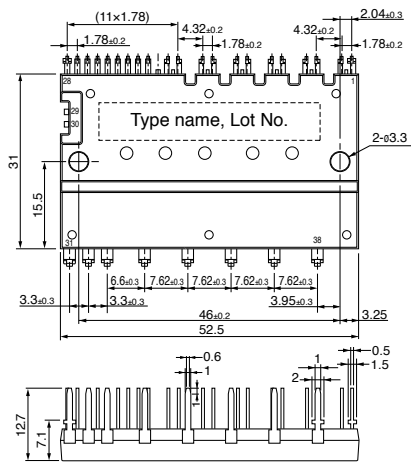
(11×1.78)
$1.78_{\pm0.2}$
$4.32_{\pm0.2}$
$1.78_{\pm0.2}$
$4.32_{\pm0.2}$
$2.04_{\pm0.3}$
$1.78_{\pm0.2}$
28
29
30
1
Type name, Lot No.
2-φ3.3
31
15.5
31
38
$6.6_{\pm0.3}$
$7.62_{\pm0.3}$
$7.62_{\pm0.3}$
$7.62_{\pm0.3}$
$7.62_{\pm0.3}$
$3.3_{\pm0.3}$
$3.3_{\pm0.3}$
$3.95_{\pm0.3}$
$46_{\pm0.2}$
3.25
52.5
0.6
1
1
0.5
1.5
1
2
12.7
7.1